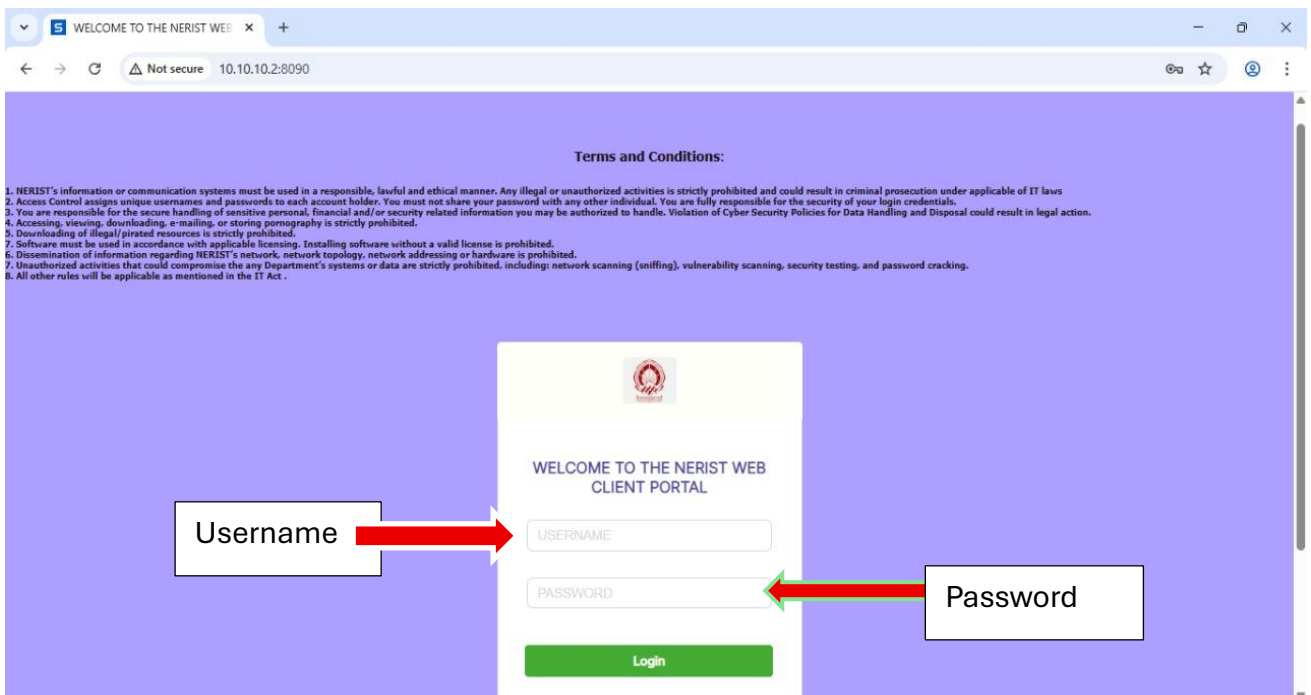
WELCOME TO THE NERIST WEB

Not secure 10.10.10.2:8090

Terms and Conditions:

1. NERIST's information or communication systems must be used in a responsible, lawful and ethical manner. Any illegal or unauthorized activities is strictly prohibited and could result in criminal prosecution under applicable of IT laws
2. Access Control assigns unique usernames and passwords to each account holder. You must not share your password with any other individual. You are fully responsible for the security of your login credentials.
3. You are responsible for the secure handling of sensitive personal, financial and/or security related information you may be authorized to handle. Violation of Cyber Security Policies for Data Handling and Disposal could result in legal action.
4. Accessing, viewing, downloading, e-mailing, or storing pornography is strictly prohibited.
5. Downloading of illegal/pirated resources is strictly prohibited.
7. Software must be used in accordance with applicable licensing. Installing software without a valid license is prohibited.
6. Dissemination of information regarding NERIST's network, network topology, network addressing or hardware is prohibited.
7. Unauthorized activities that could compromise the any Department's systems or data are strictly prohibited, including: network scanning (sniffing), vulnerability scanning, security testing, and password cracking.
8. All other rules will be applicable as mentioned in the IT Act .

WELCOME TO THE NERIST WEB CLIENT PORTAL

Username

USERNAME

PASSWORD

Password

Login